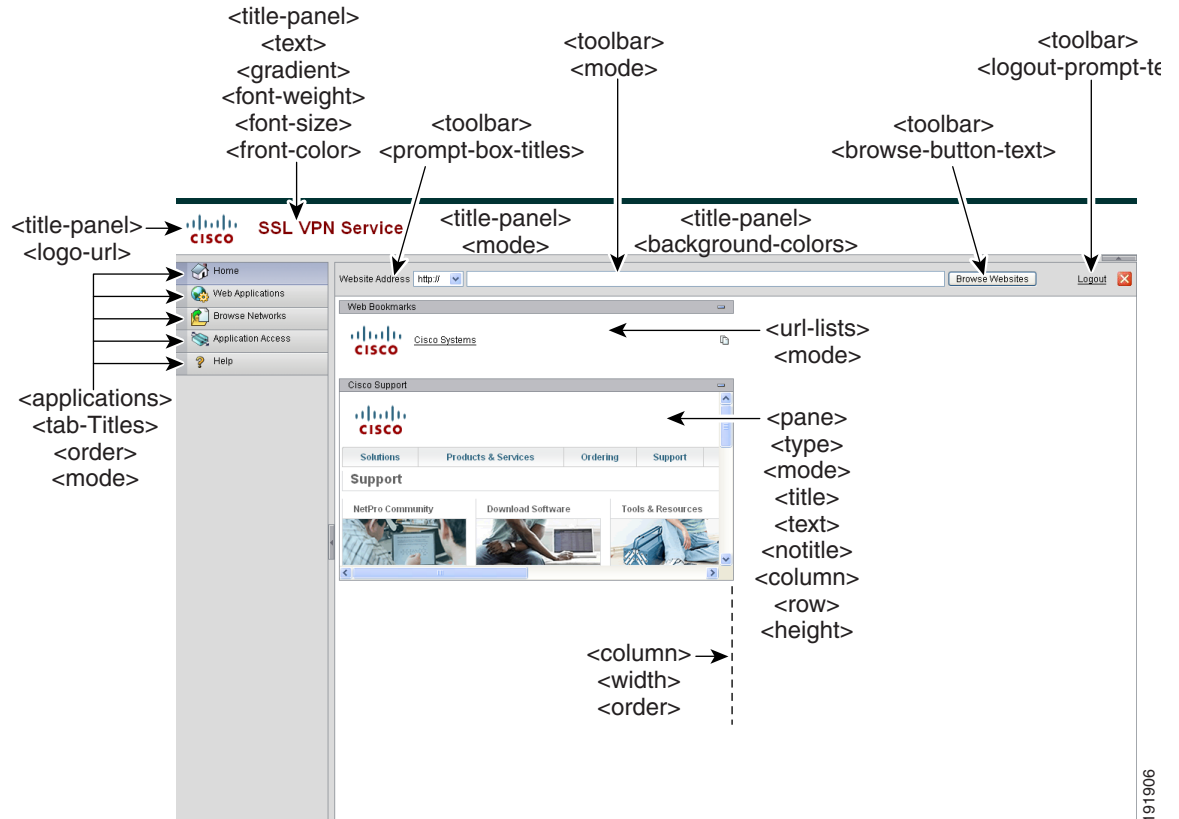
<title-panel>
<text>
<gradient>
<font-weight>
<font-size>
<front-color>

<toolbar>
<prompt-box-titles>

<toolbar>
<mode>

<toolbar>
<logout-prompt-te

<toolbar>
<browse-button-text>

<title-panel>
<logo-url>

CISCO SSL VPN Service

<title-panel>
<mode>

<title-panel>
<background-colors>

Home
Web Applications
Browse Networks
Application Access
Help

Website Address http://
Browse Websites
Logout

Web Bookmarks
CISCO Cisco Systems

<url-lists>
<mode>

Cisco Support
CISCO
Solutions Products & Services Ordering Support
Support
NetPro Community Download Software Tools & Resources

<applications>
<tab-Titles>
<order>
<mode>

<pane>
<type>
<mode>
<title>
<text>
<notitle>
<column>
<row>
<height>

<column>
<width>
<order>

191906